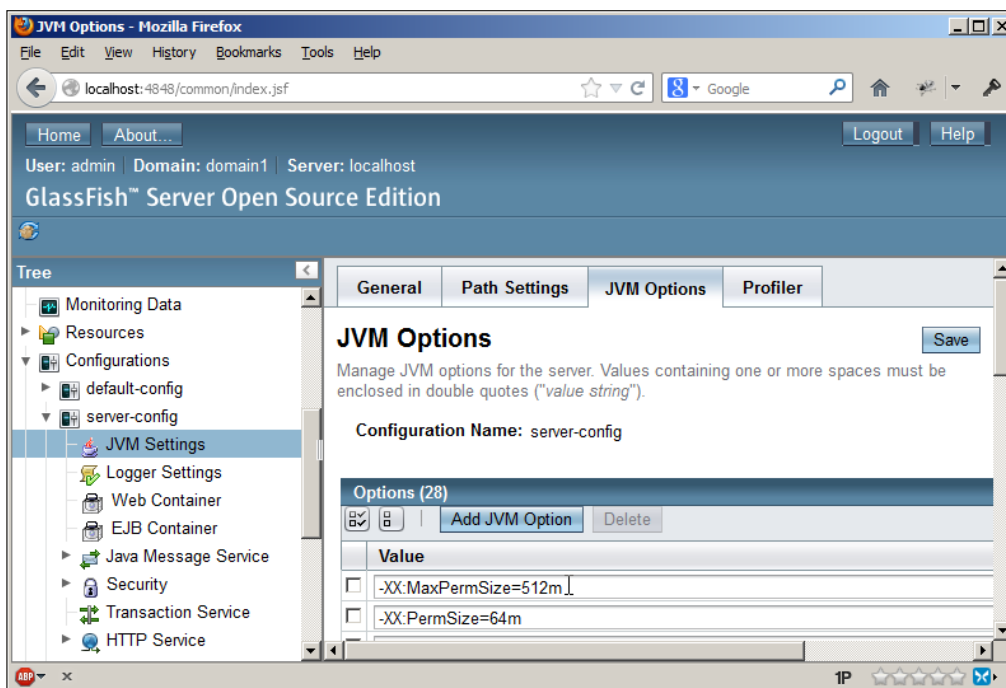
JVM Options - Mozilla Firefox

File Edit View History Bookmarks Tools Help

localhost:4848/common/index.jsf

Google

Home About...

Logout Help

User: admin Domain: domain1 Server: localhost

GlassFish™ Server Open Source Edition

Tree

Monitoring Data
Resources
Configurations
default-config
server-config
JVM Settings
Logger Settings
Web Container
EJB Container
Java Message Service
Security
Transaction Service
HTTP Service

General Path Settings JVM Options Profiler

JVM Options

Save

Manage JVM options for the server. Values containing one or more spaces must be enclosed in double quotes ("value string").

Configuration Name: server-config

Options (28)

Add JVM Option Delete

| | Value |
|---|---|
| | -XX:MaxPermSize=512m |
| | -XX:PermSize=64m |

1P